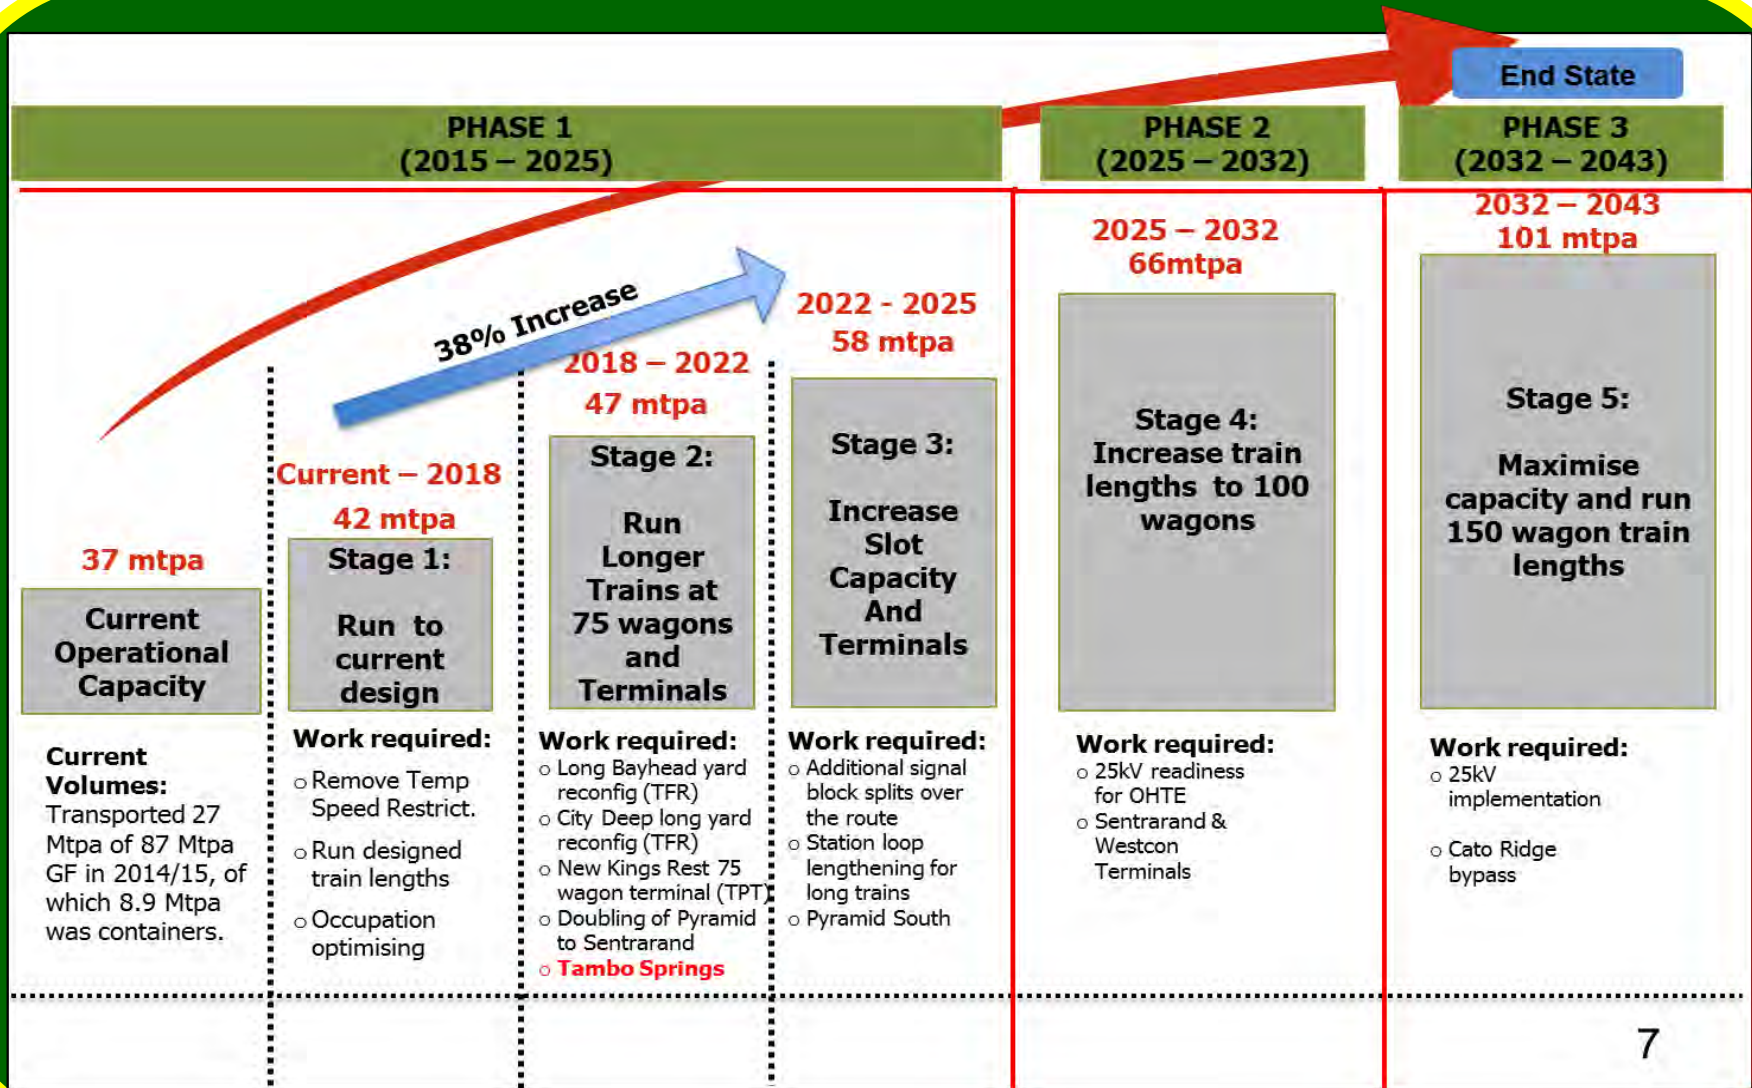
End State

PHASE 1 (2015 – 2025)

PHASE 2 (2025 – 2032)

PHASE 3 (2032 – 2043)

38% Increase

37 mtpa

Current Operational Capacity

Current Volumes:
Transported 27 Mtpa of 87 Mtpa GF in 2014/15, of which 8.9 Mtpa was containers.

Current – 2018
42 mtpa

Stage 1:
Run to current design

Work required:
o Remove Temp Speed Restrict.
o Run designed train lengths
o Occupation optimising

2018 – 2022
47 mtpa

Stage 2:
Run Longer Trains at 75 wagons and Terminals

Work required:
o Long Bayhead yard reconfig (TFR)
o City Deep long yard reconfig (TFR)
o New Kings Rest 75 wagon terminal (TPT)
o Doubling of Pyramid to Sentrarand
o Tambo Springs

2022 - 2025
58 mtpa

Stage 3:
Increase Slot Capacity And Terminals

Work required:
o Additional signal block splits over the route
o Station loop lengthening for long trains
o Pyramid South

2025 – 2032
66mtpa

Stage 4:
Increase train lengths to 100 wagons

Work required:
o 25kV readiness for OHTE
o Sentrarand & Westcon Terminals

2032 – 2043
101 mtpa

Stage 5:
Maximise capacity and run 150 wagon train lengths

Work required:
o 25kV implementation
o Cato Ridge bypass

7